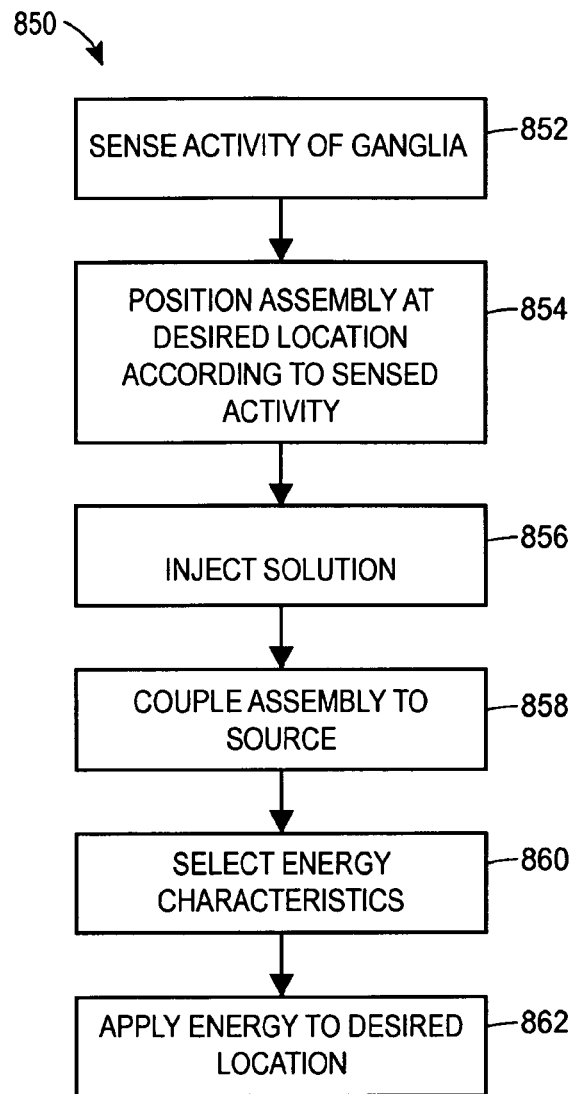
850

SENSE ACTIVITY OF GANGLIA

852

POSITION ASSEMBLY AT DESIRED LOCATION ACCORDING TO SENSED ACTIVITY

854

INJECT SOLUTION

856

COUPLE ASSEMBLY TO SOURCE

858

SELECT ENERGY CHARACTERISTICS

860

APPLY ENERGY TO DESIRED LOCATION

862